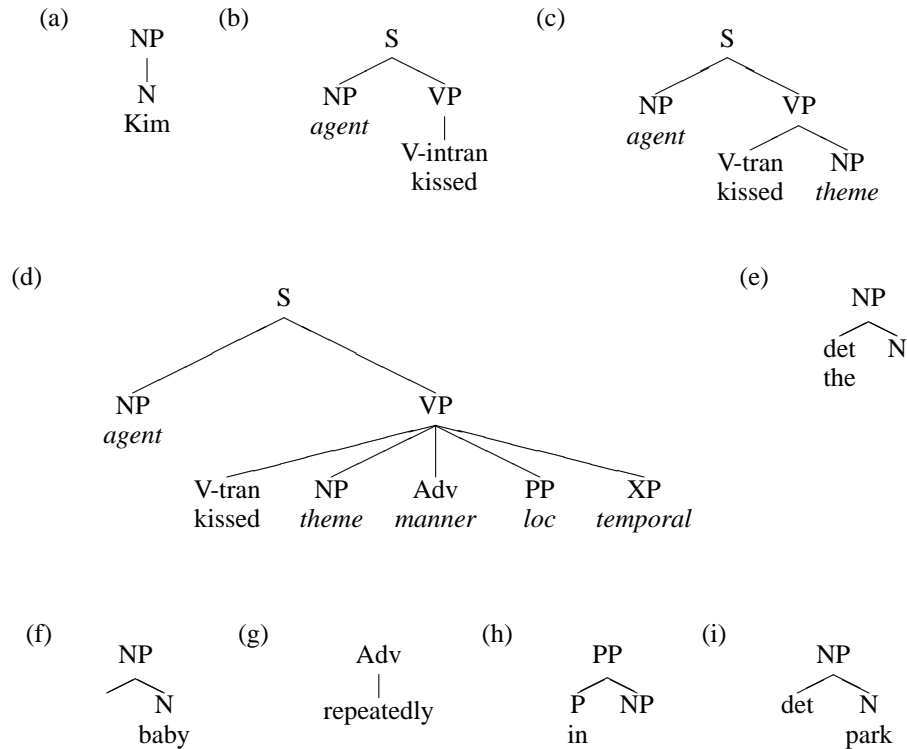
(a)
NP
N
Kim

(b)
S
NP
*agent*
VP
V-intran
kissed

(c)
S
NP
*agent*
VP
V-tran
kissed
NP
*theme*

(d)
S
NP
*agent*
VP
V-tran
kissed
NP
*theme*
Adv
*manner*
PP
*loc*
XP
*temporal*

(e)
NP
det
the
N

(f)
NP
N
baby

(g)
Adv
repeatedly

(h)
PP
P
in
NP

(i)
NP
det
N
park